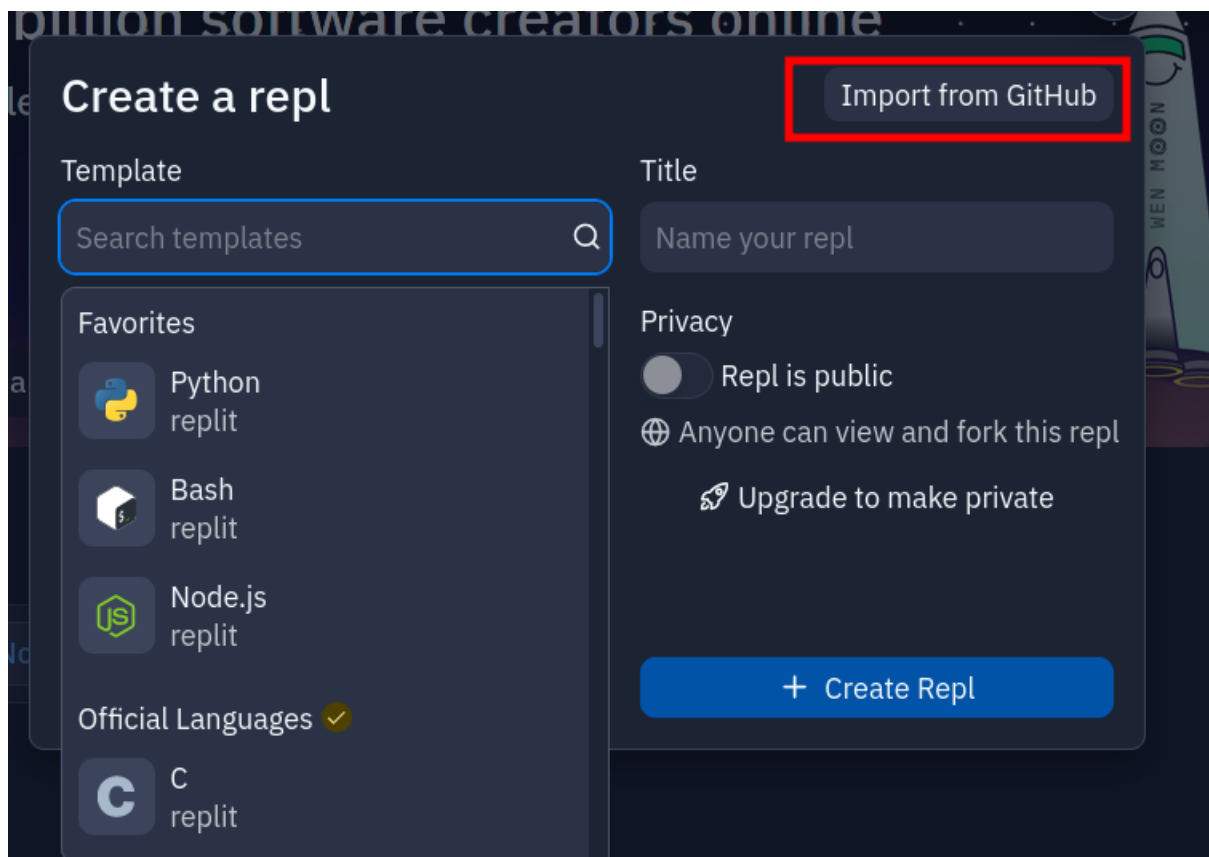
billion software creators online

Create a repl

Import from GitHub

Template

Search templates

Favorites

Python
replit

Bash
replit

Node.js
replit

Official Languages

C
replit

Title

Name your repl

Privacy

Repl is public

Anyone can view and fork this repl

Upgrade to make private

+ Create Repl

WEN MOON